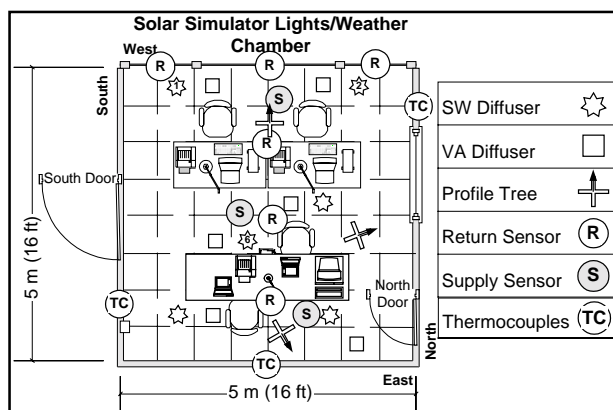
Solar Simulator Lights/Weather Chamber

West

South

R
R
R
1
2
S
TC
R
South Door
S
R
6
5 m (16 ft)
TC
R
North Door
S
TC
North
East
5 m (16 ft)

| SW Diffuser | |
|---|---|
| VA Diffuser | |
| Profile Tree | |
| Return Sensor | R |
| Supply Sensor | S |
| Thermocouples | TC |